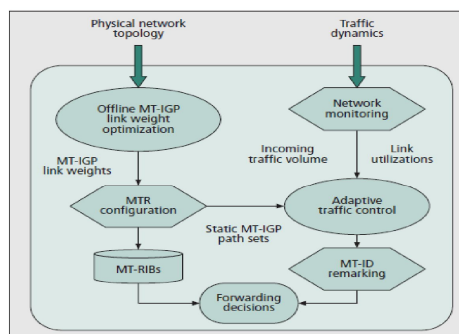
Physical network topology

Traffic dynamics

Offline MT-IGP link weight optimization

Network monitoring

MT-IGP link weights

Incoming traffic volume

Link utilizations

MTR configuration

Adaptive traffic control

Static MT-IGP path sets

MT-RIBs

MT-ID remarking

Forwarding decisions